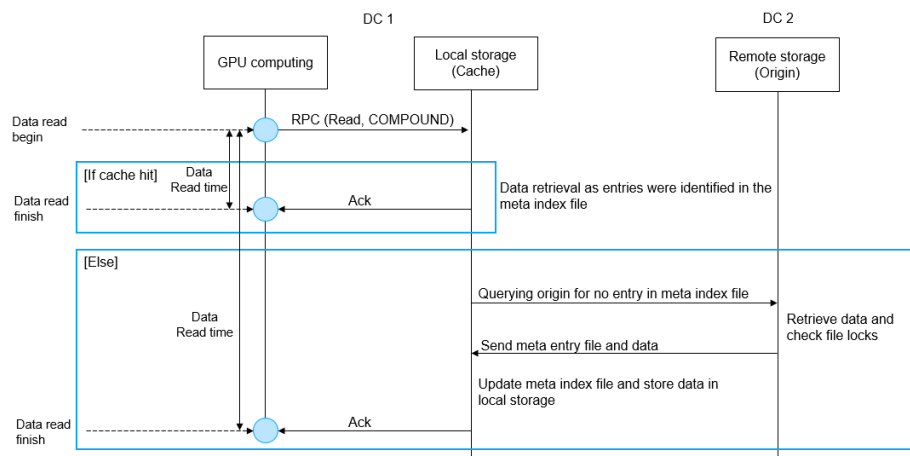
DC 1

DC 2

GPU computing

Local storage (Cache)

Remote storage (Origin)

Data read begin

RPC (Read, COMPOUND)

[If cache hit]

Data Read time

Data read finish

Ack

Data retrieval as entries were identified in the meta index file

[Else]

Querying origin for no entry in meta index file

Retrieve data and check file locks

Data Read time

Send meta entry file and data

Update meta index file and store data in local storage

Data read finish

Ack